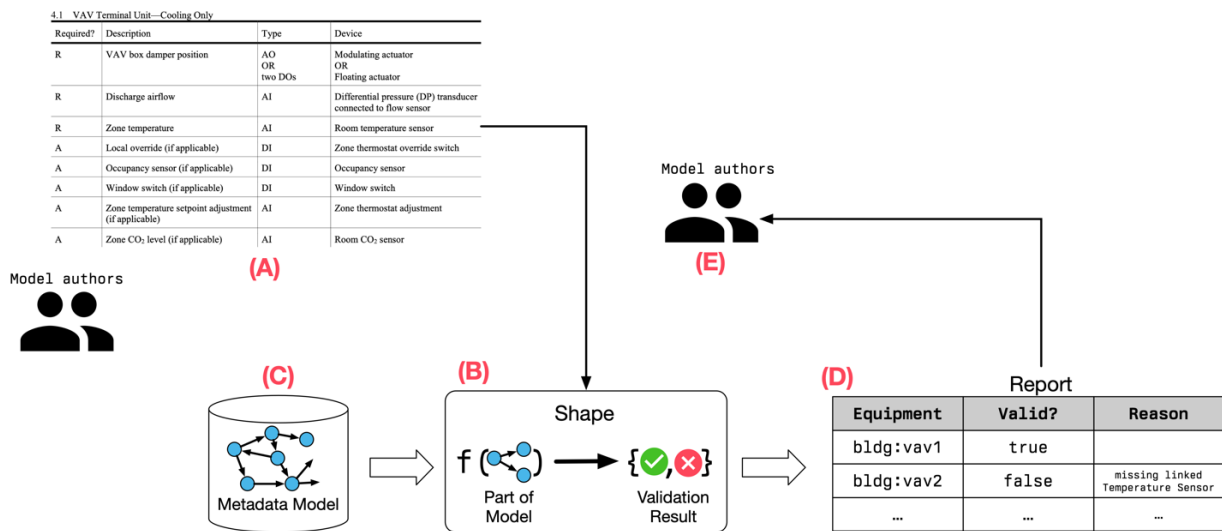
4.1 VAV Terminal Unit—Cooling Only

| Required? | Description | Type | Device |
|---|---|---|---|
| R | VAV box damper position | AO OR two DOs | Modulating actuator OR Floating actuator |
| R | Discharge airflow | AI | Differential pressure (DP) transducer connected to flow sensor |
| R | Zone temperature | AI | Room temperature sensor |
| A | Local override (if applicable) | DI | Zone thermostat override switch |
| A | Occupancy sensor (if applicable) | DI | Occupancy sensor |
| A | Window switch (if applicable) | DI | Window switch |
| A | Zone temperature setpoint adjustment (if applicable) | AI | Zone thermostat adjustment |
| A | Zone $CO_2$ level (if applicable) | AI | Room $CO_2$ sensor |

(A)

Model authors

Model authors

(E)

(C)

Metadata Model

(B)

Shape

f

Part of Model

Validation Result

(D)

Report

| Equipment | Valid? | Reason |
|---|---|---|
| bldg:vav1 | true | |
| bldg:vav2 | false | missing linked Temperature Sensor |
| … | … | … |